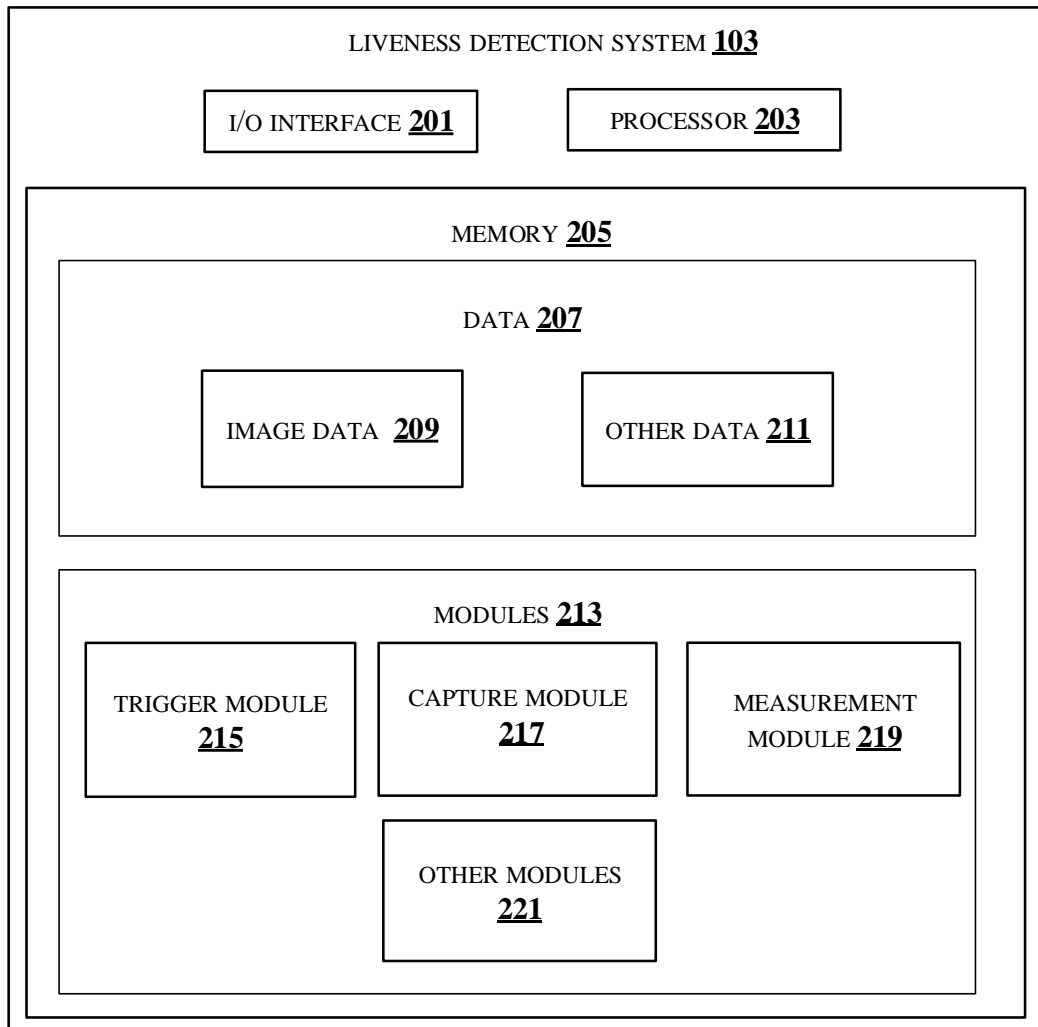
LIVENESS DETECTION SYSTEM 103

I/O INTERFACE 201

PROCESSOR 203

MEMORY 205

DATA 207

IMAGE DATA 209

OTHER DATA 211

MODULES 213

TRIGGER MODULE 215

CAPTURE MODULE 217

MEASUREMENT MODULE 219

OTHER MODULES 221